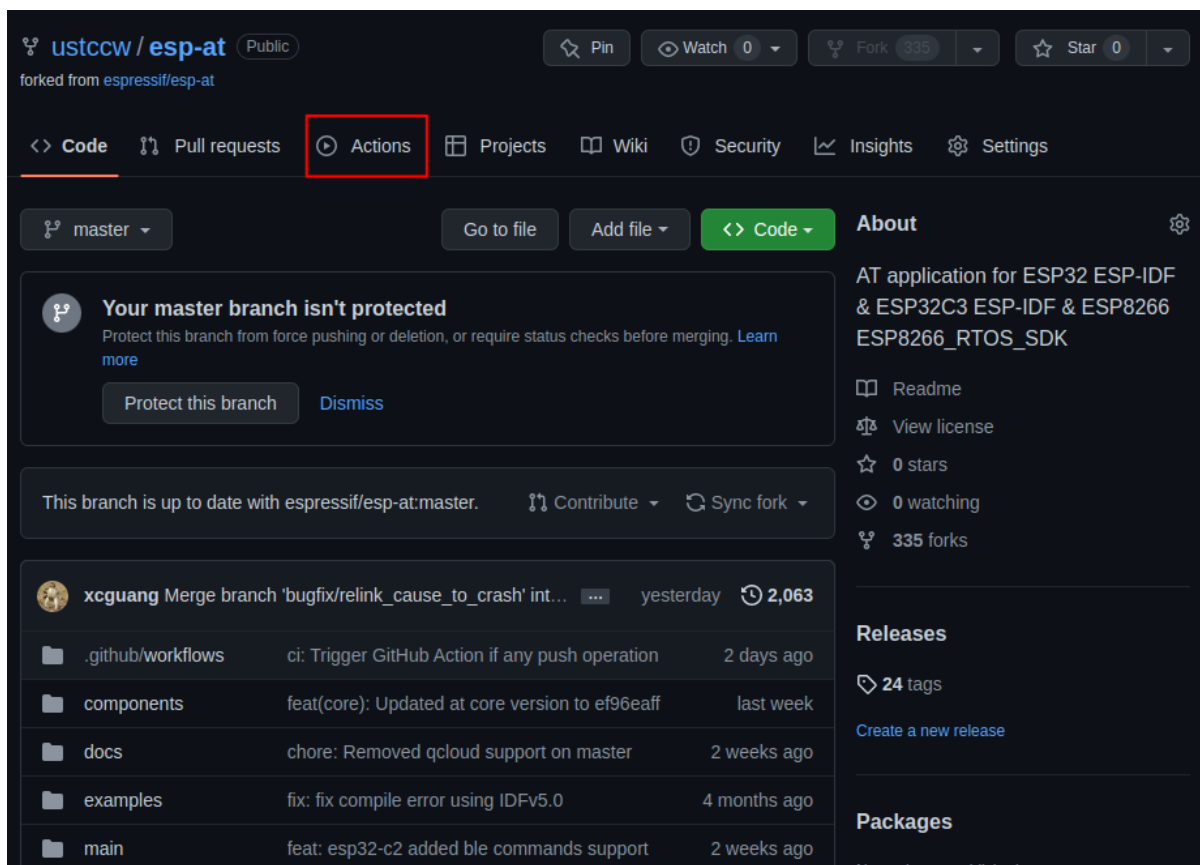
ustccw / esp-at Public
forked from espressif/esp-at

Pin Watch 0 Fork 335 Star 0

Code Pull requests Actions Projects Wiki Security Insights Settings

master Go to file Add file Code

Your master branch isn't protected
Protect this branch from force pushing or deletion, or require status checks before merging. Learn more

Protect this branch Dismiss

This branch is up to date with espressif/esp-at:master. Contribute Sync fork

xcguang Merge branch 'bugfix/relink_cause_to_crash' int... ... yesterday 2,063

| | | |
|---|---|---|
| .github/workflows | ci: Trigger GitHub Action if any push operation | 2 days ago |
| components | feat(core): Updated at core version to ef96eaff | last week |
| docs | chore: Removed qcloud support on master | 2 weeks ago |
| examples | fix: fix compile error using IDFv5.0 | 4 months ago |
| main | feat: esp32-c2 added ble commands support | 2 weeks ago |

About

AT application for ESP32 ESP-IDF & ESP32C3 ESP-IDF & ESP8266 ESP8266_RTOS_SDK

Readme
View license
0 stars
0 watching
335 forks

Releases

24 tags

Create a new release

Packages